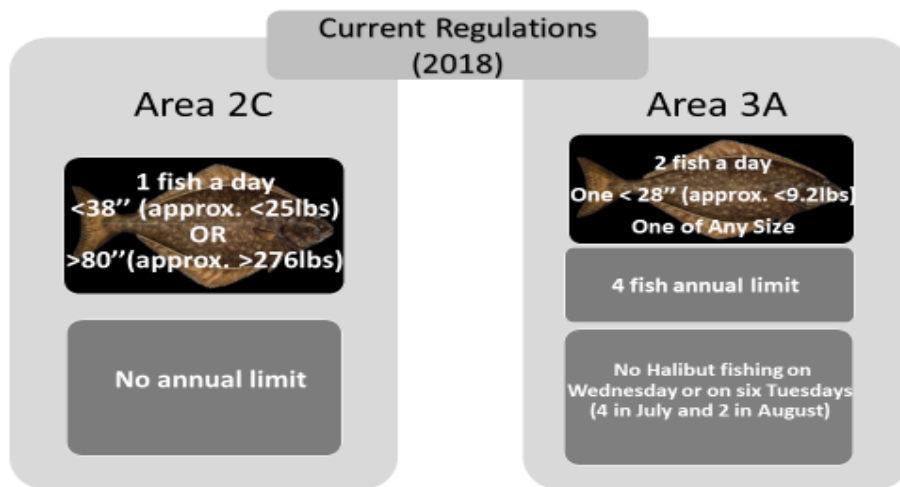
Current Regulations
(2018)

Area 2C

1 fish a day
<38'' (approx. <25lbs)
OR
>80''(approx. >276lbs)

No annual limit

Area 3A

2 fish a day
One < 28'' (approx. <9.2lbs)
One of Any Size

4 fish annual limit

No Halibut fishing on Wednesday or on six Tuesdays (4 in July and 2 in August)